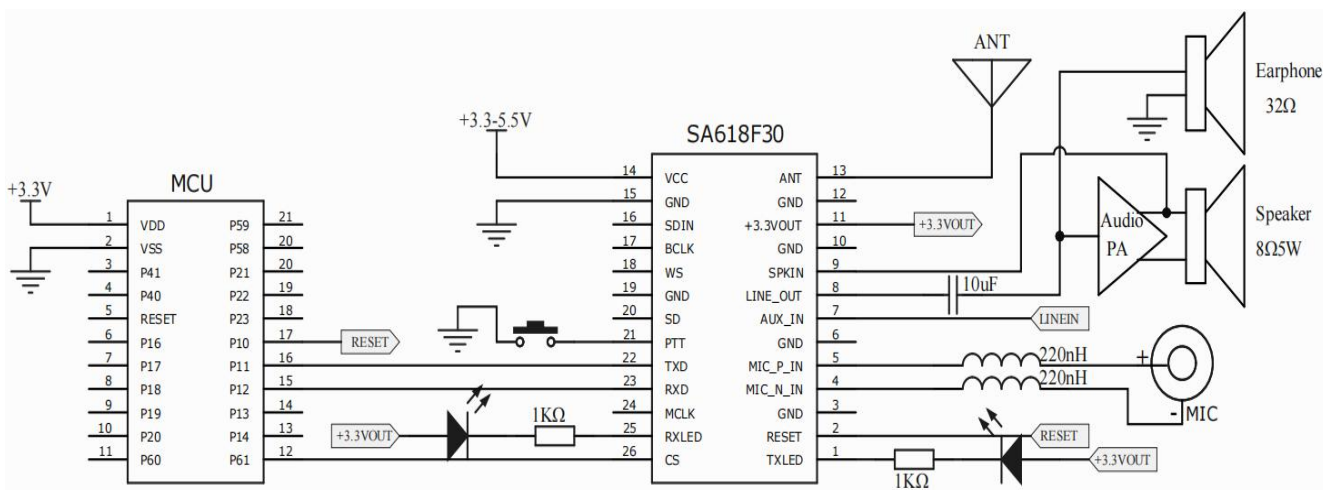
ANT

Earphone
32Ω

+3.3-5.5V

SA618F30

+3.3V

MCU

Speaker
8Ω5W

Audio
PA

| 1 | VDD | P59 | 21 |
|---|---|---|---|
| 2 | VSS | P58 | 20 |
| 3 | P41 | P21 | 20 |
| 4 | P40 | P22 | 19 |
| 5 | RESET | P23 | 18 |
| 6 | P16 | P10 | 17 |
| 7 | P17 | P11 | 16 |
| 8 | P18 | P12 | 15 |
| 9 | P19 | P13 | 14 |
| 10 | P20 | P14 | 13 |
| 11 | P60 | P61 | 12 |

| 14 | VCC | ANT | 13 |
|---|---|---|---|
| 15 | GND | GND | 12 |
| 16 | SDIN | +3.3VOUT | 11 |
| 17 | BCLK | GND | 10 |
| 18 | WS | SPKIN | 9 |
| 19 | GND | LINE_OUT | 8 |
| 20 | SD | AUX_IN | 7 |
| 21 | PTT | GND | 6 |
| 22 | TXD | MIC_P_IN | 5 |
| 23 | RXD | MIC_N_IN | 4 |
| 24 | MCLK | GND | 3 |
| 25 | RXLED | RESET | 2 |
| 26 | CS | TXLED | 1 |

+3.3VOUT

10uF

LINEIN

RESET

220nH

220nH

+

-

MIC

+3.3VOUT

1KΩ

RESET

1KΩ

+3.3VOUT